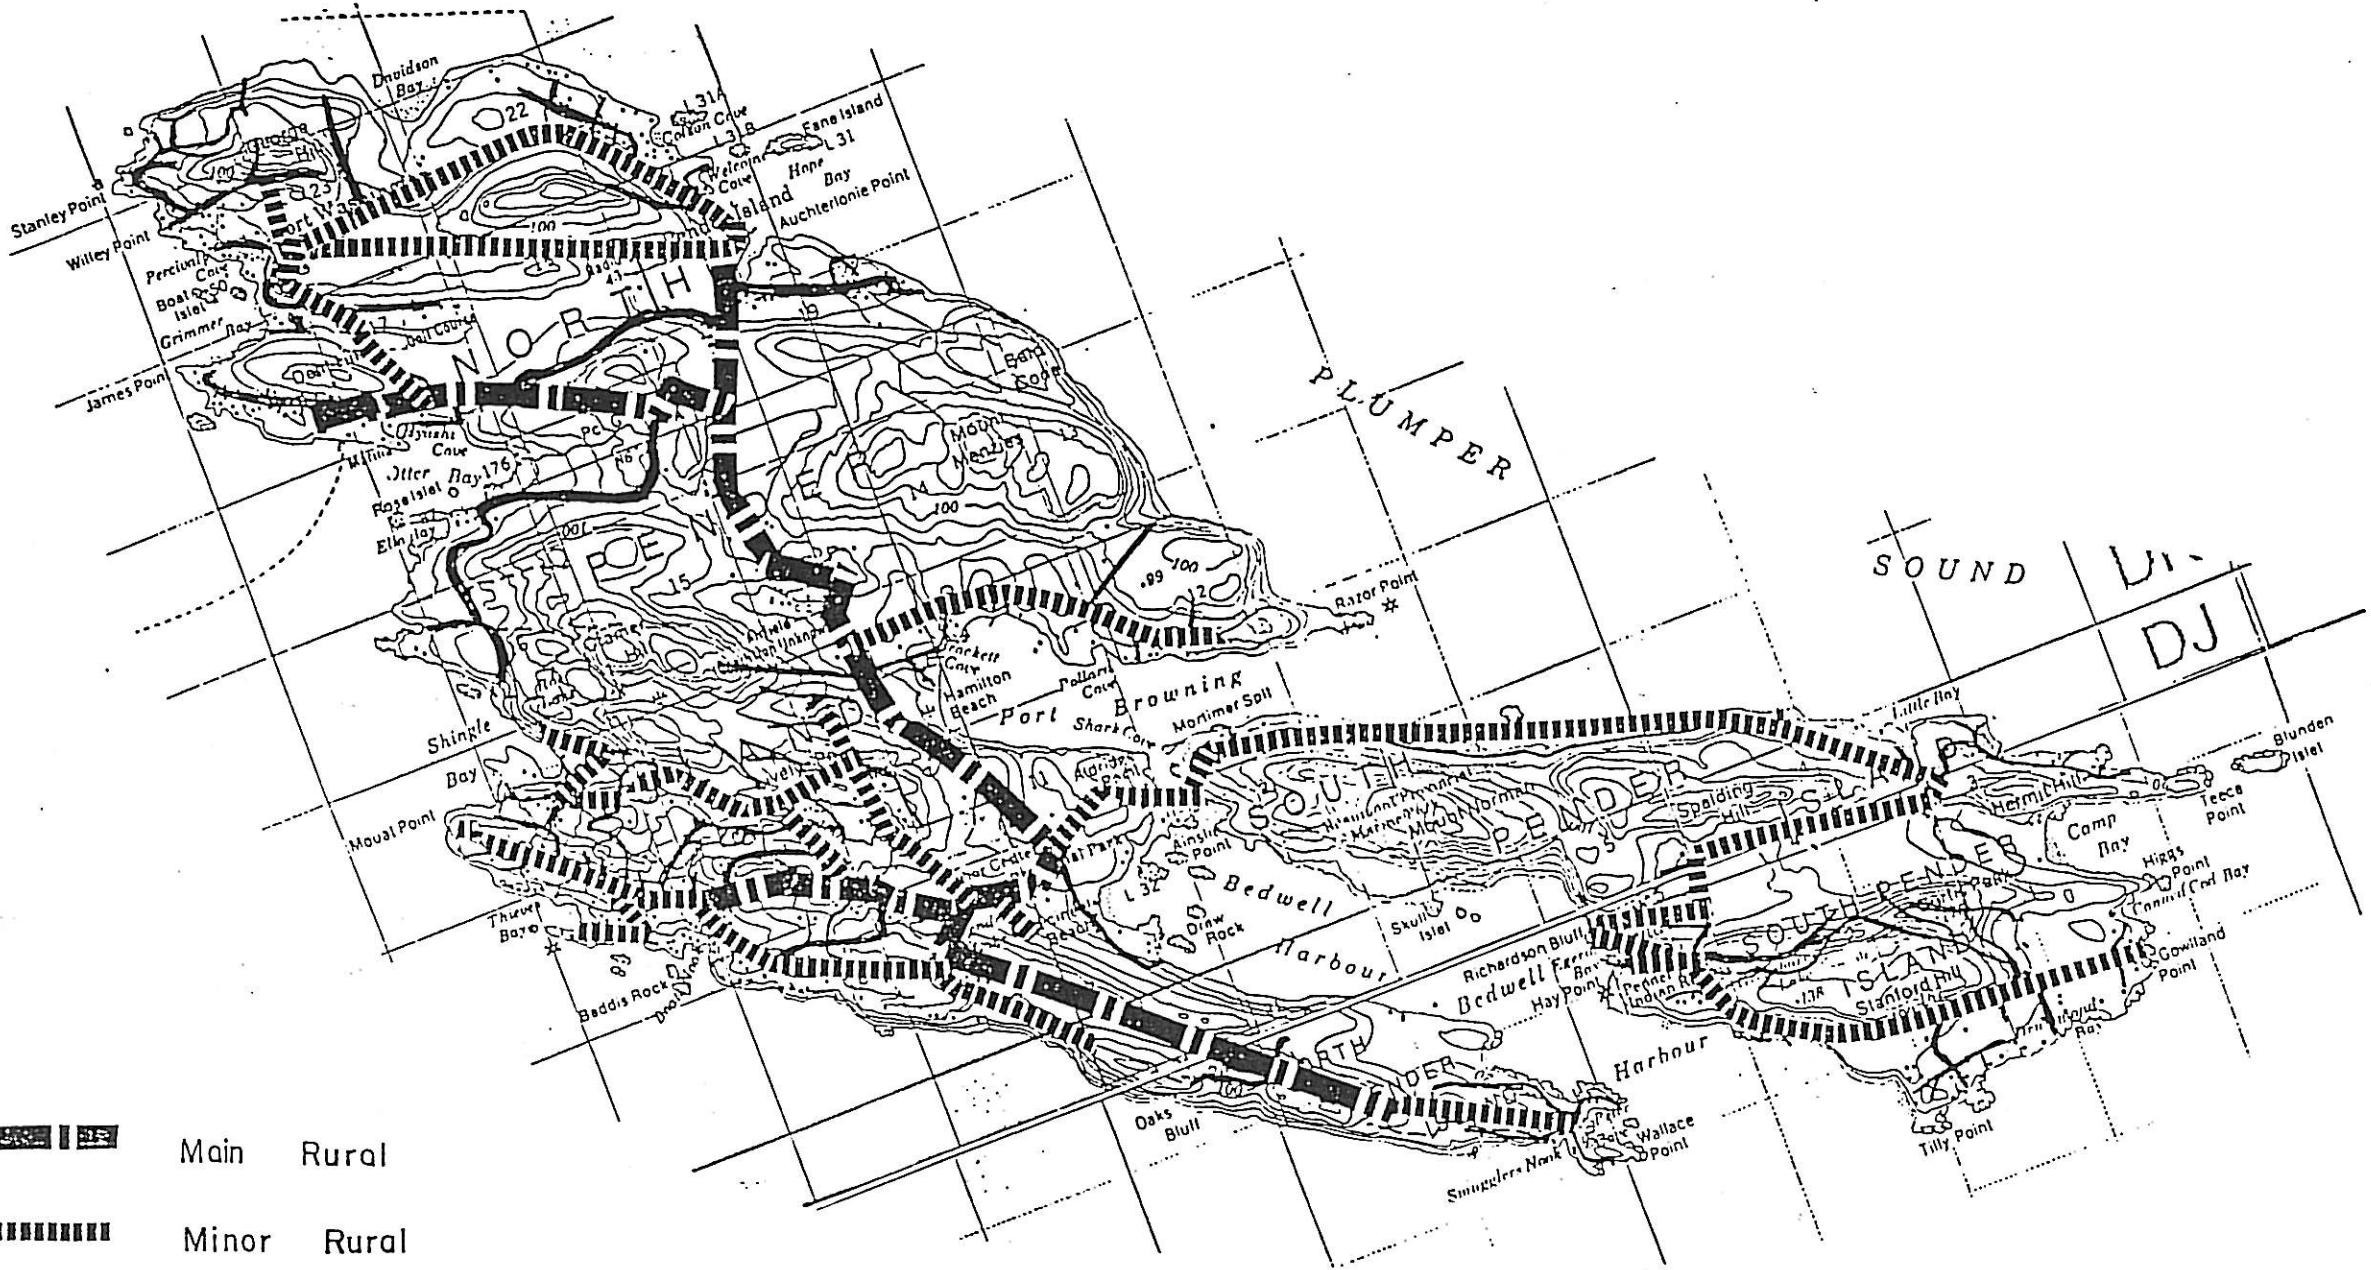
Davidson Bay
22
L31A
Colston Cove
L31B
Fane Island
L31
Welcome Cove
Hope Bay
Auchterlonie Point
Stanley Point
Willey Point
Port Washington
Island
Percival Cove
Boat Islet
Grimmer Bay
James Point
N O R T H
P L U M P E R
S O U N D
Mount Menzies
Otter Bay
Roe Islet
Ellis Bay
P E N D E R
Razor Point
DJ
Hamilton Beach
Port Browning
Shark Cove
Mortimer Spit
Shingle Bay
Moual Point
Thieves Bay
Buddis Rock
Ainslie Point
Bedwell Harbour
Drew Rock
Skull Islet
L 32
Richardson Bluff
Hay Point
Indian Pt
Stanford Hill
Little Bay
Blunden Islet
Hermit Hill
Camp Bay
Teece Point
Higgs Point
Canned Cod Bay
Gowland Point
Tilly Point
Spalding Hill
Mount Norman
S O U T H
P E N D E R
I S L A N D
Oaks Bluff
Smugglers Nook
Wallace Point
Harbour
Main Rural
Minor Rural